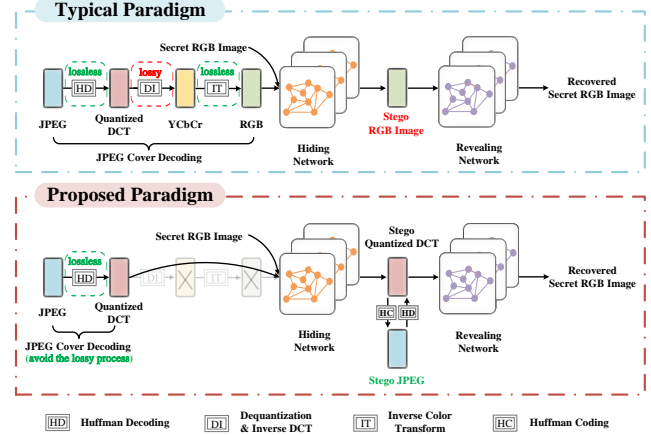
Typical Paradigm

Secret RGB Image

lossless HD lossy DI lossless IT

JPEG Quantized DCT YCbCr RGB

JPEG Cover Decoding

Hiding Network

Stego RGB Image

Revealing Network

Recovered Secret RGB Image

Proposed Paradigm

Secret RGB Image

lossless HD

DI IT

JPEG Quantized DCT

JPEG Cover Decoding (avoid the lossy process)

Hiding Network

Stego Quantized DCT

HC HD

Stego JPEG

Revealing Network

Recovered Secret RGB Image

HD Huffman Decoding

DI Dequantization & Inverse DCT

IT Inverse Color Transform

HC Huffman Coding